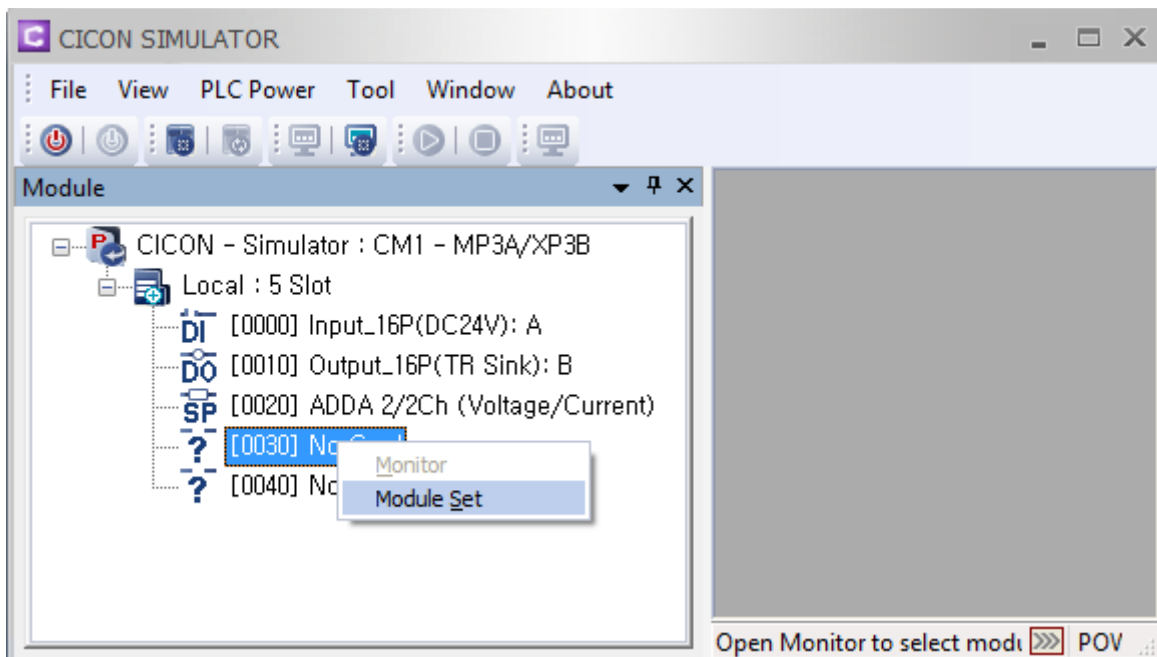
CICON SIMULATOR

File View PLC Power Tool Window About

Module

CICON - Simulator : CM1 - MP3A/XP3B
Local : 5 Slot
DI [0000] Input_16P(DC24V): A
DO [0010] Output_16P(TR Sink): B
SP [0020] ADDA 2/2Ch (Voltage/Current)
? [0030] No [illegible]
? [0040] No

Monitor
Module Set

Open Monitor to select modu POV